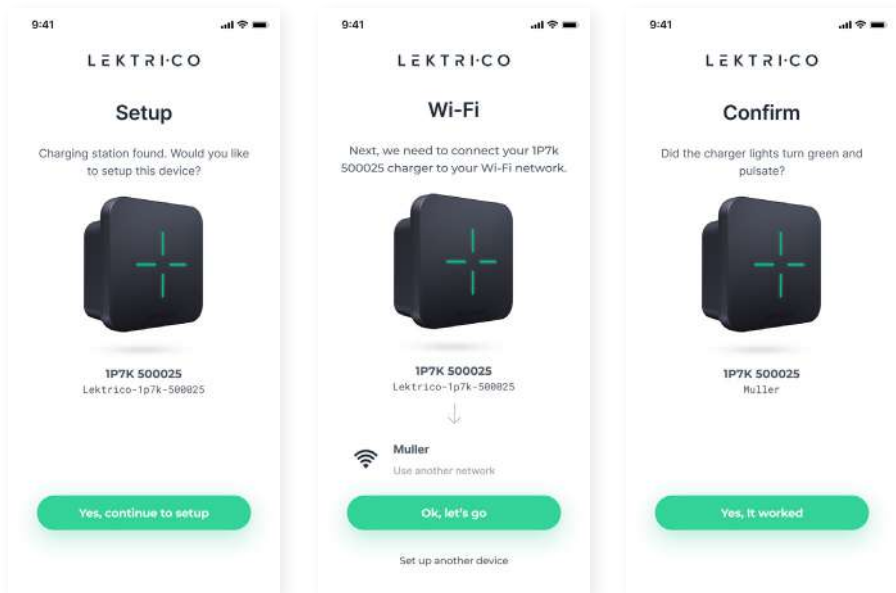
9:41

LEKTRI·CO

Setup

Charging station found. Would you like to setup this device?

1P7K 500025
Lektrico-1p7k-500025

Yes, continue to setup

9:41

LEKTRI·CO

Wi-Fi

Next, we need to connect your 1P7k 500025 charger to your Wi-Fi network.

1P7K 500025
Lektrico-1p7k-500025

Muller
Use another network

Ok, let's go

Set up another device

9:41

LEKTRI·CO

Confirm

Did the charger lights turn green and pulsate?

1P7K 500025
Muller

Yes, It worked